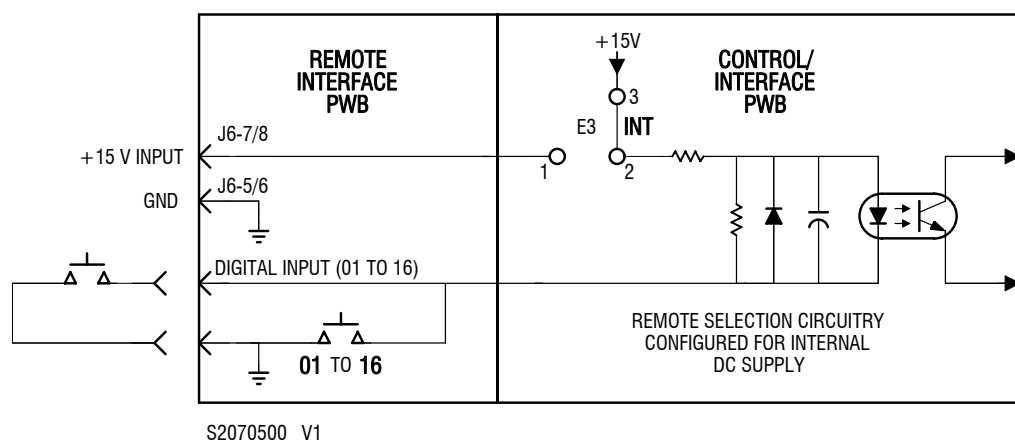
REMOTE INTERFACE PWB

+15V

CONTROL/ INTERFACE PWB

3

E3

INT

J6-7/8

+15 V INPUT

1

2

J6-5/6

GND

DIGITAL INPUT (01 TO 16)

REMOTE SELECTION CIRCUITRY CONFIGURED FOR INTERNAL DC SUPPLY

01 TO 16

S2070500 V1